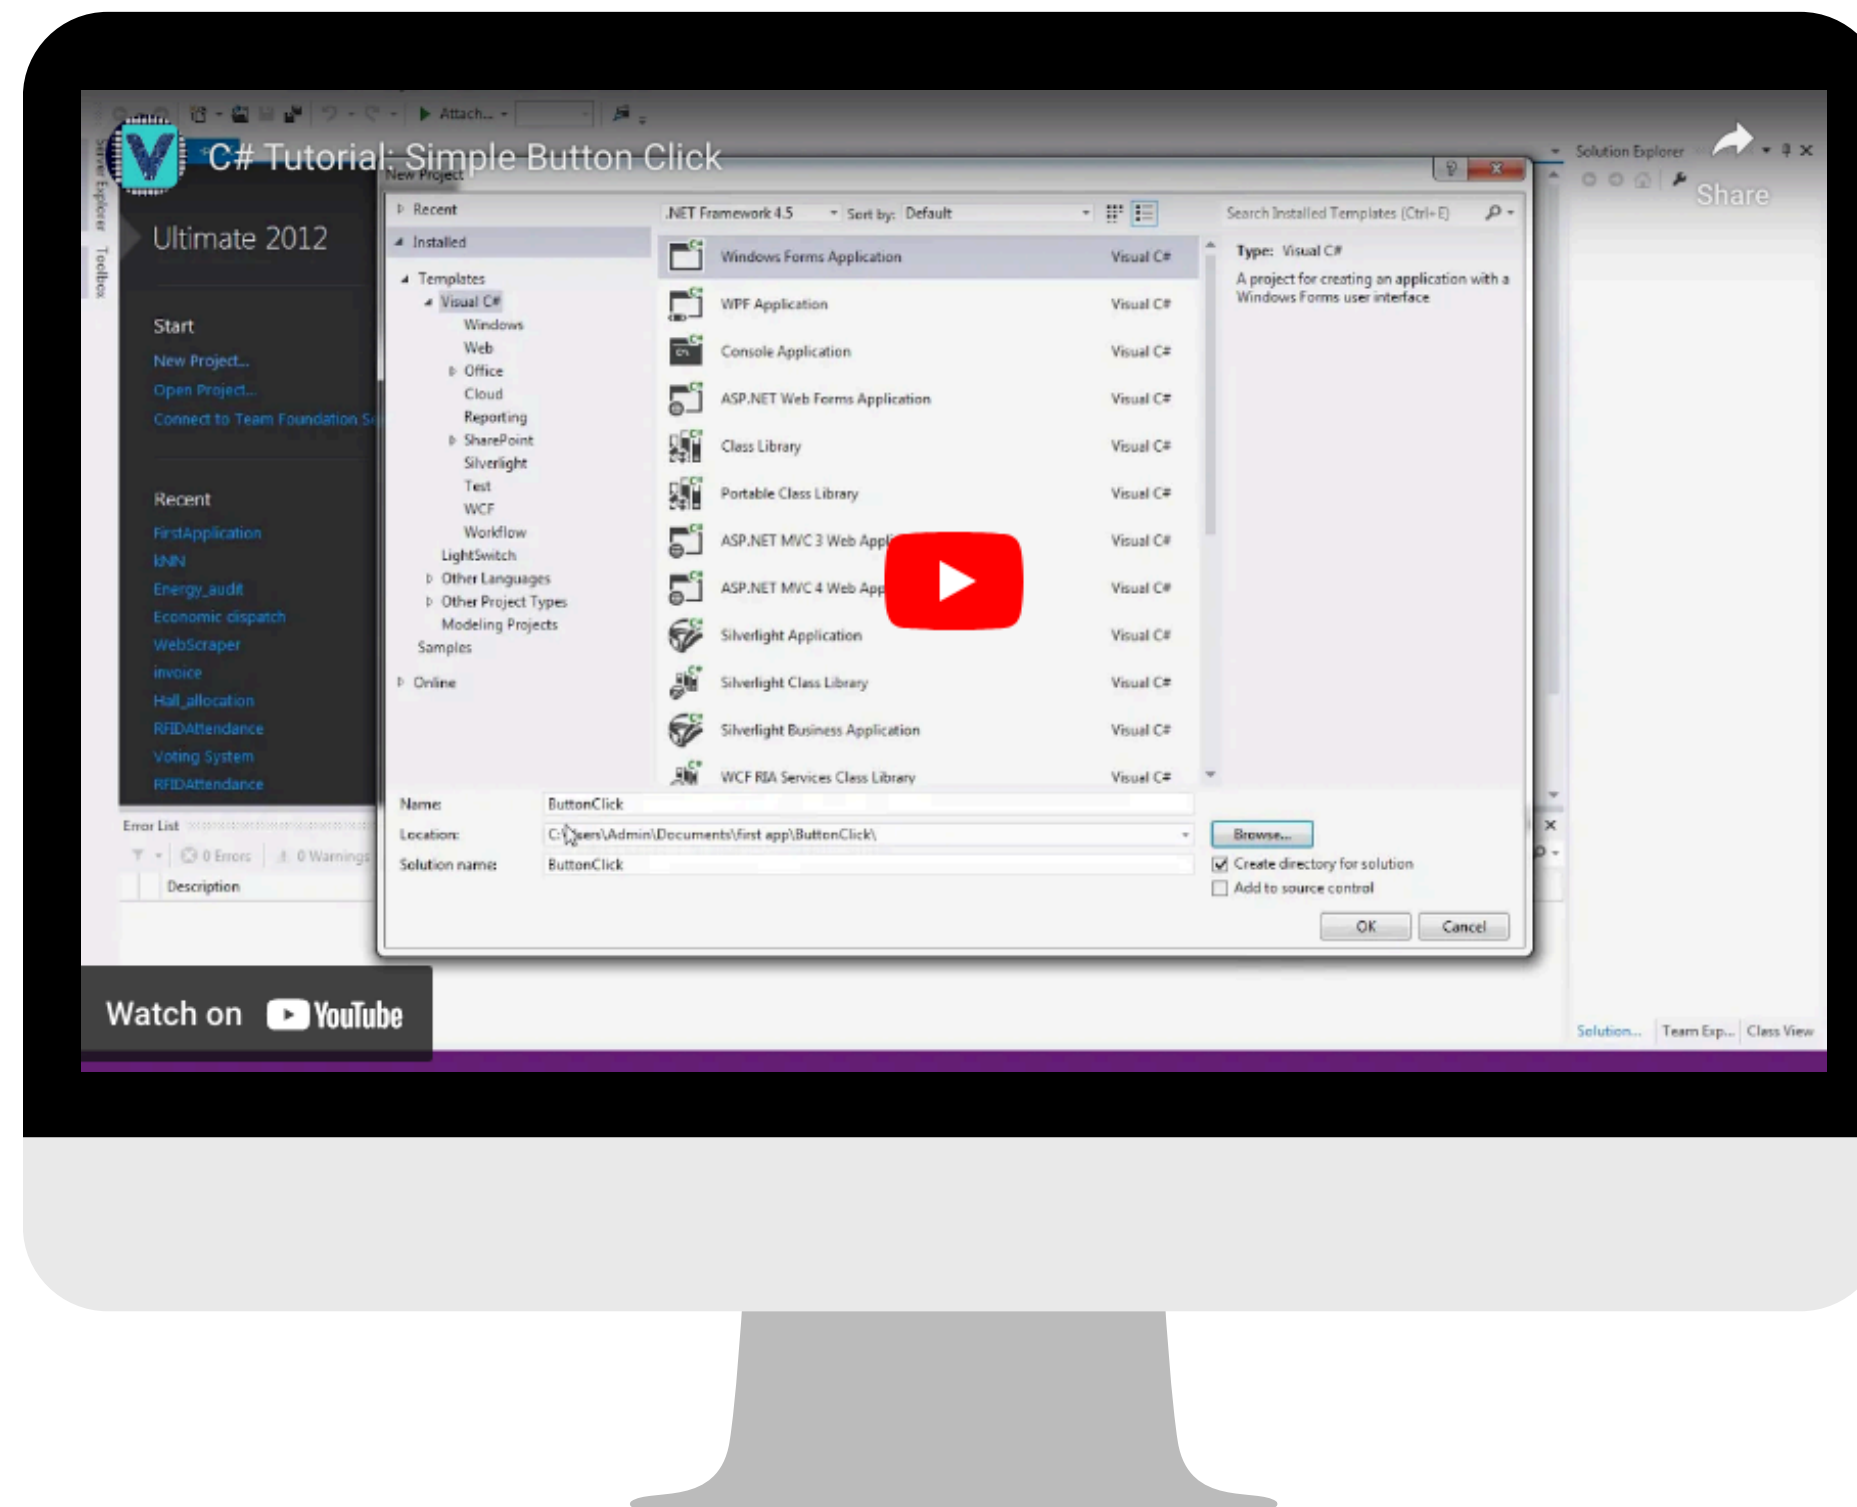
Attach...

C# Tutorial: Simple Button Click

Share

Server Explorer Toolbox

Ultimate 2012

Start
New Project...
Open Project...
Connect to Team Foundation S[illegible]

Recent
FirstApplication
kNN
Energy_audit
Economic dispatch
WebScraper
invoice
Hall_allocation
RFIDAttendance
Voting System
RFIDAttendance

Error List
0 Errors 0 Warnings
Description

New Project

Recent
Installed
Templates
Visual C#
Windows
Web
Office
Cloud
Reporting
SharePoint
Silverlight
Test
WCF
Workflow
LightSwitch
Other Languages
Other Project Types
Modeling Projects
Samples
Online

.NET Framework 4.5 Sort by: Default

| Template | Language |
|---|---|
| Windows Forms Application | Visual C# |
| WPF Application | Visual C# |
| Console Application | Visual C# |
| ASP.NET Web Forms Application | Visual C# |
| Class Library | Visual C# |
| Portable Class Library | Visual C# |
| ASP.NET MVC 3 Web Appl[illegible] | Visual C# |
| ASP.NET MVC 4 Web App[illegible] | Visual C# |
| Silverlight Application | Visual C# |
| Silverlight Class Library | Visual C# |
| Silverlight Business Application | Visual C# |
| WCF RIA Services Class Library | Visual C# |

Search Installed Templates (Ctrl+E)

Type: Visual C#
A project for creating an application with a Windows Forms user interface

Name: ButtonClick
Location: C:\Users\Admin\Documents\first app\ButtonClick\
Solution name: ButtonClick

Browse...
Create directory for solution
Add to source control

OK Cancel

Solution Explorer

Solution... Team Exp... Class View

Watch on YouTube